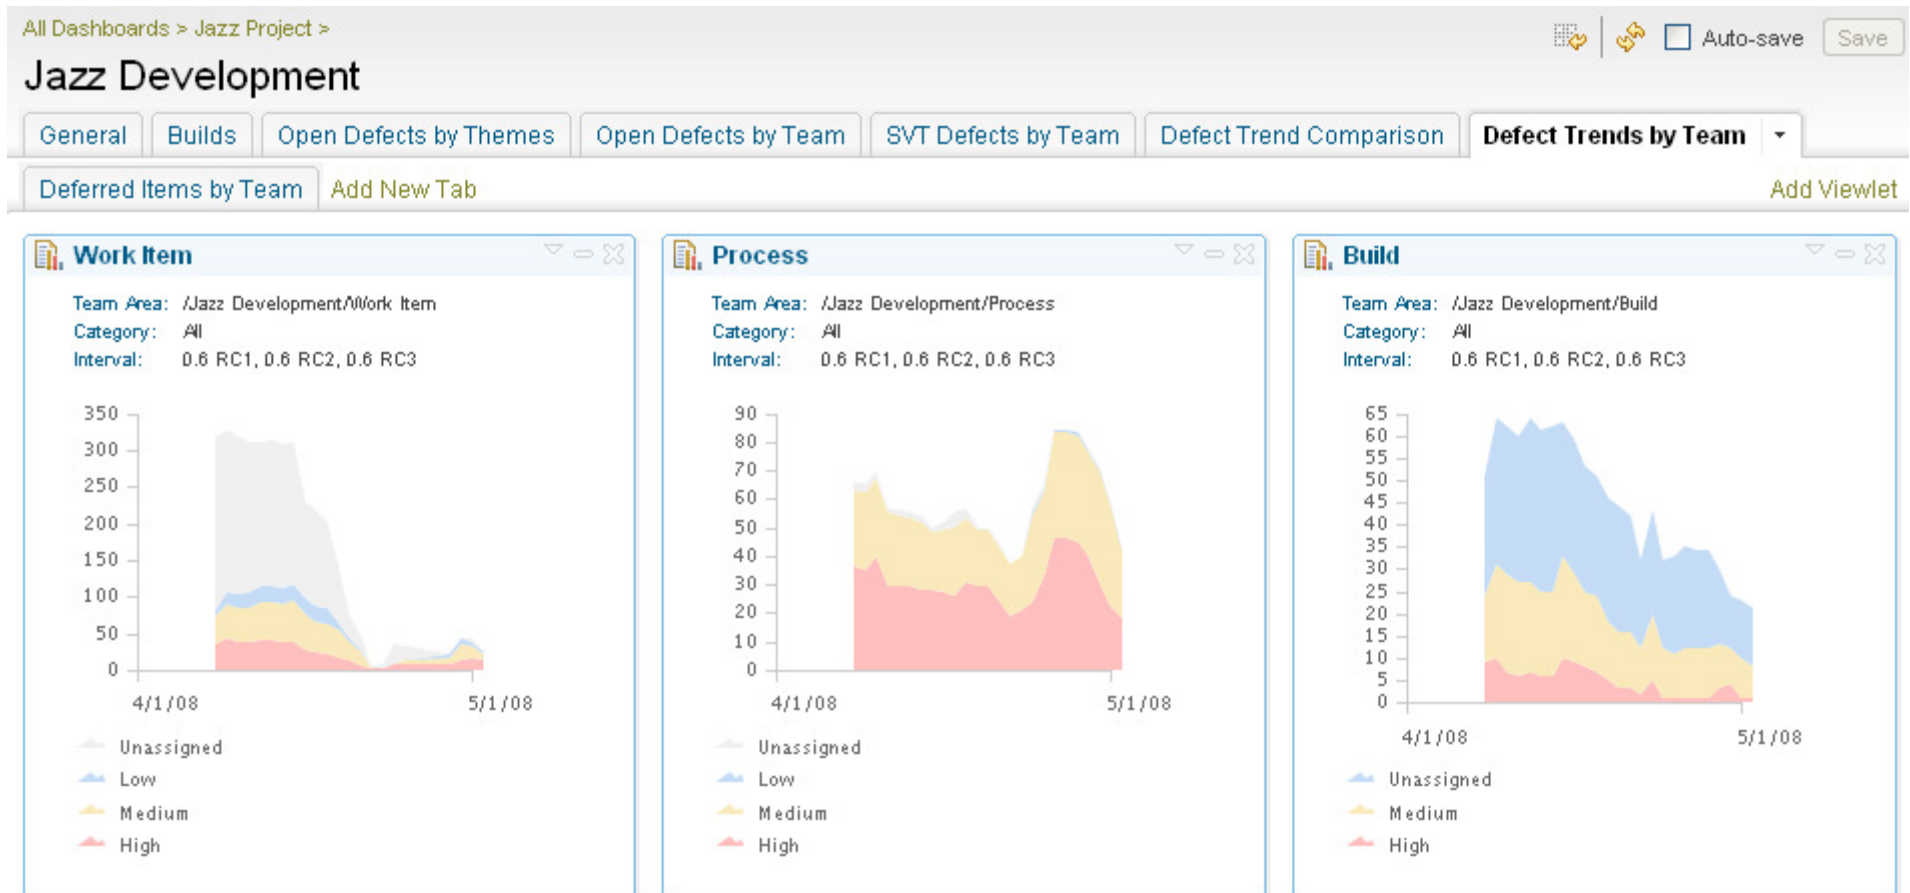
All Dashboards > Jazz Project >

Jazz Development

Auto-save Save

General | Builds | Open Defects by Themes | Open Defects by Team | SVT Defects by Team | Defect Trend Comparison | Defect Trends by Team

Deferred Items by Team | Add New Tab

Add Viewlet

Work Item

Team Area: /Jazz Development/Work Item
Category: All
Interval: 0.6 RC1, 0.6 RC2, 0.6 RC3

350
300
250
200
150
100
50
0

4/1/08 5/1/08

Unassigned
Low
Medium
High

Process

Team Area: /Jazz Development/Process
Category: All
Interval: 0.6 RC1, 0.6 RC2, 0.6 RC3

90
80
70
60
50
40
30
20
10
0

4/1/08 5/1/08

Unassigned
Low
Medium
High

Build

Team Area: /Jazz Development/Build
Category: All
Interval: 0.6 RC1, 0.6 RC2, 0.6 RC3

65
60
55
50
45
40
35
30
25
20
15
10
5
0

4/1/08 5/1/08

Unassigned
Medium
High